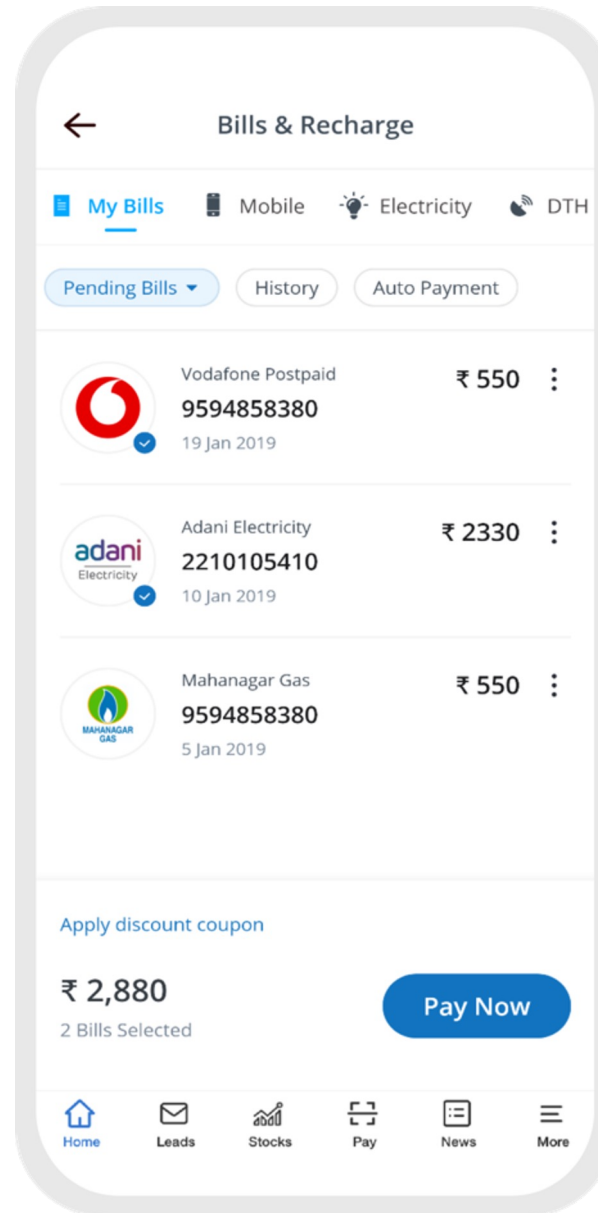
Bills & Recharge

My Bills Mobile Electricity DTH

Pending Bills History Auto Payment

Vodafone Postpaid
9594858380
19 Jan 2019
₹ 550

adani
Electricity
Adani Electricity
2210105410
10 Jan 2019
₹ 2330

MAHANAGAR GAS
Mahanagar Gas
9594858380
5 Jan 2019
₹ 550

Apply discount coupon

₹ 2,880
2 Bills Selected

Pay Now

Home Leads Stocks Pay News More